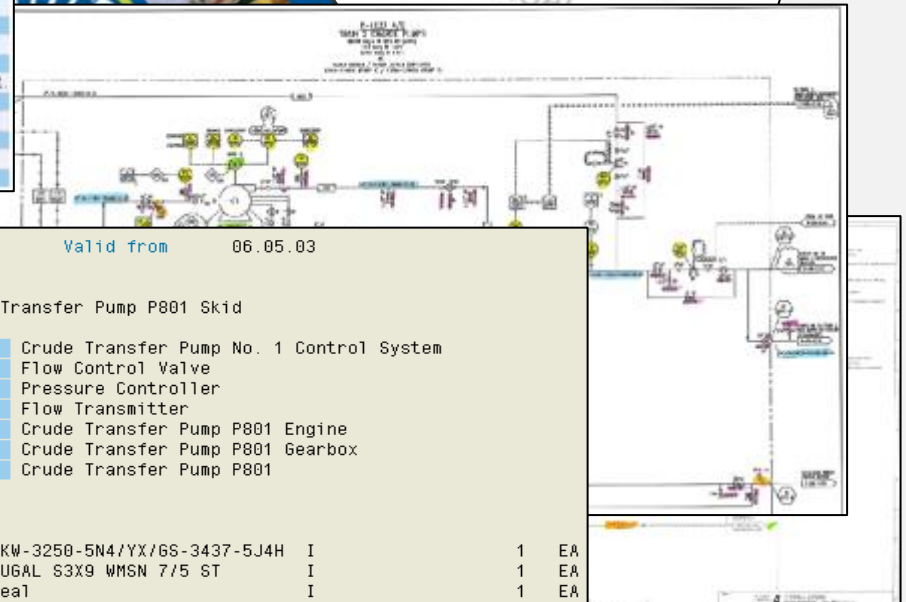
Valid from 06.05.03

Transfer Pump P801 Skid

Crude Transfer Pump No. 1 Control System
Flow Control Valve
Pressure Controller
Flow Transmitter
Crude Transfer Pump P801 Engine
Crude Transfer Pump P801 Gearbox
Crude Transfer Pump P801

| | | | |
|---|---|---|---|
| KW-3250-5N4/YX/GS-3437-5J4H | I | 1 | EA |
| UGAL S3X9 WMSN 7/5 ST | I | 1 | EA |
| eal | I | 1 | EA |